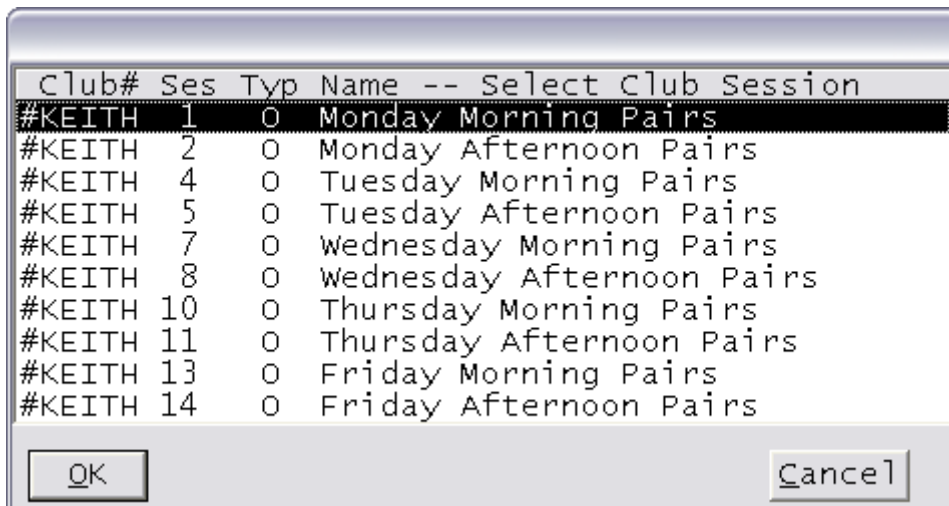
| Club# | Ses | Typ | Name -- Select Club Session |
|---|---|---|---|
| #KEITH | 1 | O | Monday Morning Pairs |
| #KEITH | 2 | O | Monday Afternoon Pairs |
| #KEITH | 4 | O | Tuesday Morning Pairs |
| #KEITH | 5 | O | Tuesday Afternoon Pairs |
| #KEITH | 7 | O | Wednesday Morning Pairs |
| #KEITH | 8 | O | Wednesday Afternoon Pairs |
| #KEITH | 10 | O | Thursday Morning Pairs |
| #KEITH | 11 | O | Thursday Afternoon Pairs |
| #KEITH | 13 | O | Friday Morning Pairs |
| #KEITH | 14 | O | Friday Afternoon Pairs |

OK

Cancel